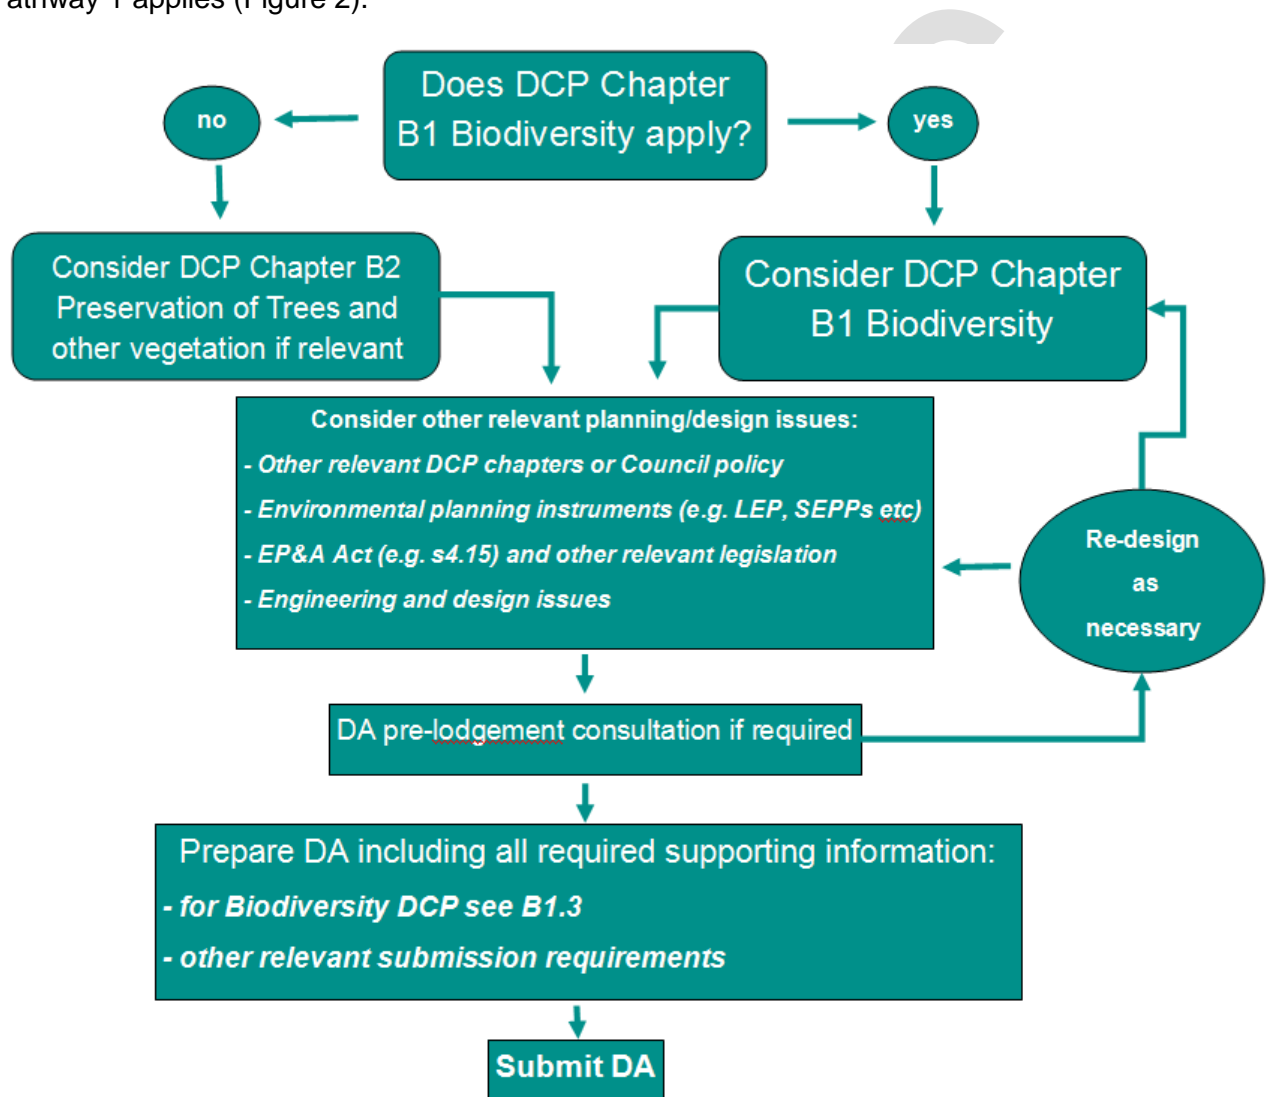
athway 1 applies (Figure 2).

Does DCP Chapter B1 Biodiversity apply?

no

yes

Consider DCP Chapter B2 Preservation of Trees and other vegetation if relevant

Consider DCP Chapter B1 Biodiversity

Consider other relevant planning/design issues:
- Other relevant DCP chapters or Council policy
- Environmental planning instruments (e.g. LEP, SEPPs etc)
- EP&A Act (e.g. s4.15) and other relevant legislation
- Engineering and design issues

Re-design as necessary

DA pre-lodgement consultation if required

Prepare DA including all required supporting information:
- for Biodiversity DCP see B1.3
- other relevant submission requirements

Submit DA